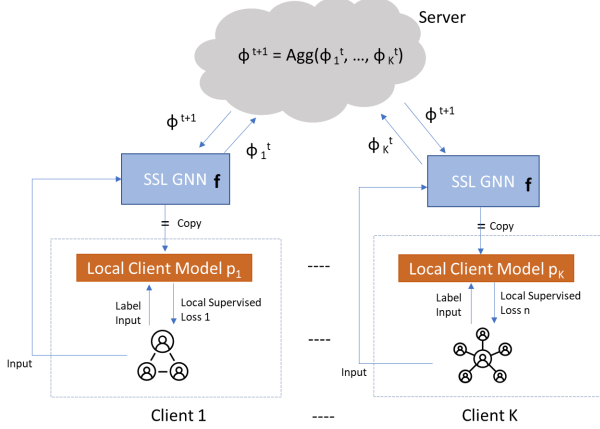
Server

$\phi^{t+1} = Agg(\phi_1^t, \ldots, \phi_K^t)$

$\phi^{t+1}$

$\phi_1^t$

$\phi^{t+1}$

$\phi_K^t$

SSL GNN **f**

= Copy

Local Client Model $p_1$

Label Input

Local Supervised Loss 1

Input

Client 1

----

----

----

SSL GNN **f**

= Copy

Local Client Model $p_K$

Label Input

Local Supervised Loss n

Input

Client K